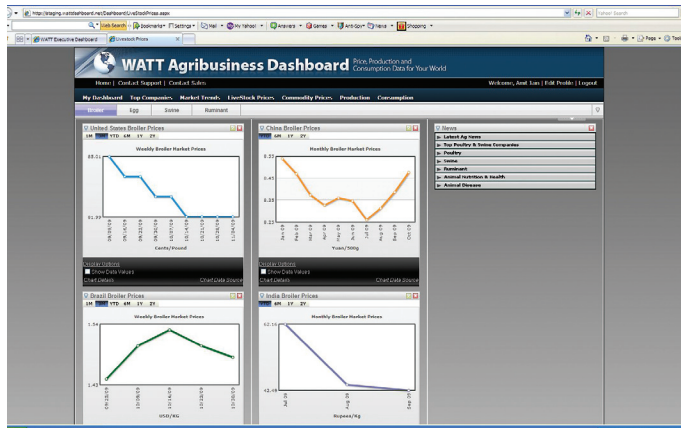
http://staging.wattdashboard.net/Dashboard/LiveStockPrices.aspx

Yahoo! Search

Web Search · Bookmarks · Settings · Mail · My Yahoo! · Answers · Games · Anti-Spy · News · Shopping

WATT Executive Dashboard | LiveStock Prices

Page · Tools

WATT Agribusiness Dashboard Price, Production and Consumption Data for Your World

Home | Contact Support | Contact Sales

Welcome, Amit Jain | Edit Profile | Logout

My Dashboard Top Companies Market Trends LiveStock Prices Commodity Prices Production Consumption

Broiler Egg Swine Ruminant

United States Broiler Prices

1M 3M YTD 6M 1Y 2Y

Weekly Broiler Market Prices

88.01

81.77

Cents/Pound

Display Options
Show Data Values
Chart Details Chart Data Source

China Broiler Prices

3M 6M 1Y 2Y

Monthly Broiler Market Prices

5.52

5.45

5.38

5.22

Yuan/500g

Display Options
Show Data Values
Chart Details Chart Data Source

News

Latest Ag News
Top Poultry & Swine Companies
Poultry
Swine
Ruminant
Animal Nutrition & Health
Animal Disease

Brazil Broiler Prices

1M 3M YTD 6M 1Y 2Y

Weekly Broiler Market Prices

1.54

1.42

USD/KG

India Broiler Prices

3M 6M 1Y 2Y

Monthly Broiler Market Prices

52.10

42.45

Rupees/Kg